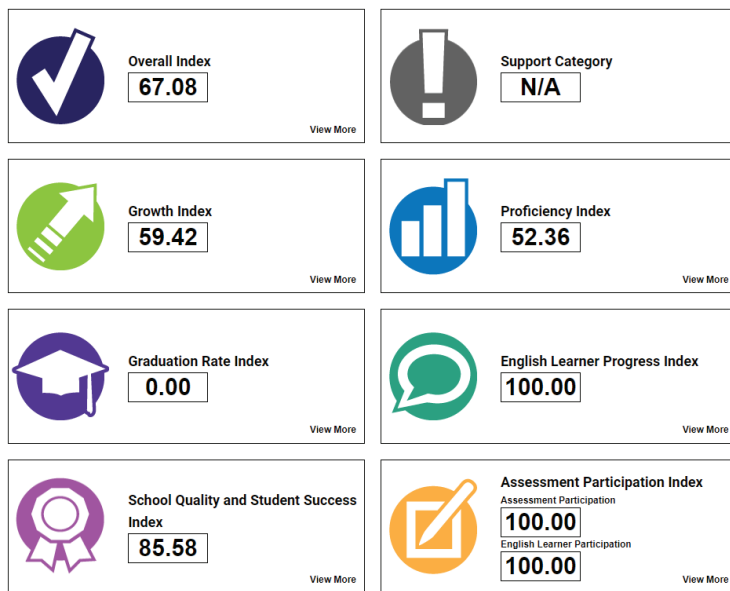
Overall Index
67.08
View More

Support Category
N/A

Growth Index
59.42
View More

Proficiency Index
52.36
View More

Graduation Rate Index
0.00
View More

English Learner Progress Index
100.00
View More

School Quality and Student Success Index
85.58
View More

Assessment Participation Index
Assessment Participation
100.00
English Learner Participation
100.00
View More